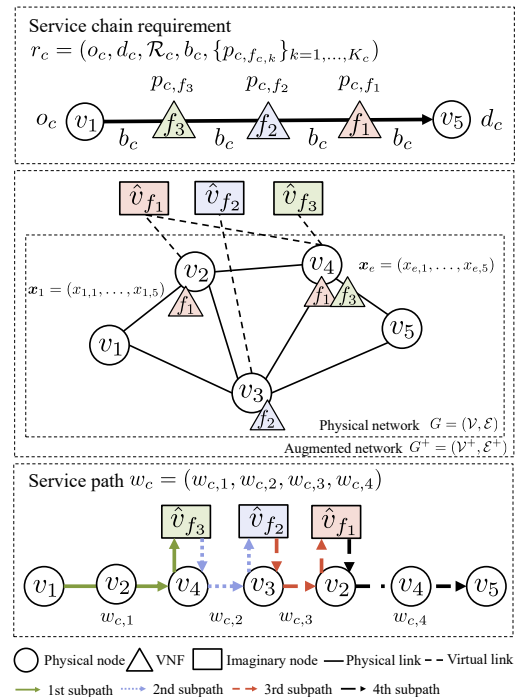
Service chain requirement
$r_c = (o_c, d_c, \mathcal{R}_c, b_c, \{p_{c,f_{c,k}}\}_{k=1,\ldots,K_c})$

$p_{c,f_3}$ $p_{c,f_2}$ $p_{c,f_1}$

$o_c$ $v_1$ $f_3$ $f_2$ $f_1$ $v_5$ $d_c$

$b_c$ $b_c$ $b_c$ $b_c$

$\hat{v}_{f_1}$ $\hat{v}_{f_2}$ $\hat{v}_{f_3}$

$v_2$ $v_4$ $\boldsymbol{x}_e = (x_{e,1}, \ldots, x_{e,5})$

$\boldsymbol{x}_1 = (x_{1,1}, \ldots, x_{1,5})$ $f_1$ $f_1$ $f_3$

$v_1$ $v_5$

$v_3$

$f_2$

Physical network $G = (\mathcal{V}, \mathcal{E})$

Augmented network $G^+ = (\mathcal{V}^+, \mathcal{E}^+)$

Service path $w_c = (w_{c,1}, w_{c,2}, w_{c,3}, w_{c,4})$

$\hat{v}_{f_3}$ $\hat{v}_{f_2}$ $\hat{v}_{f_1}$

$v_1$ $v_2$ $v_4$ $v_3$ $v_2$ $v_4$ $v_5$

$w_{c,1}$ $w_{c,2}$ $w_{c,3}$ $w_{c,4}$

Physical node VNF Imaginary node Physical link Virtual link

1st subpath 2nd subpath 3rd subpath 4th subpath